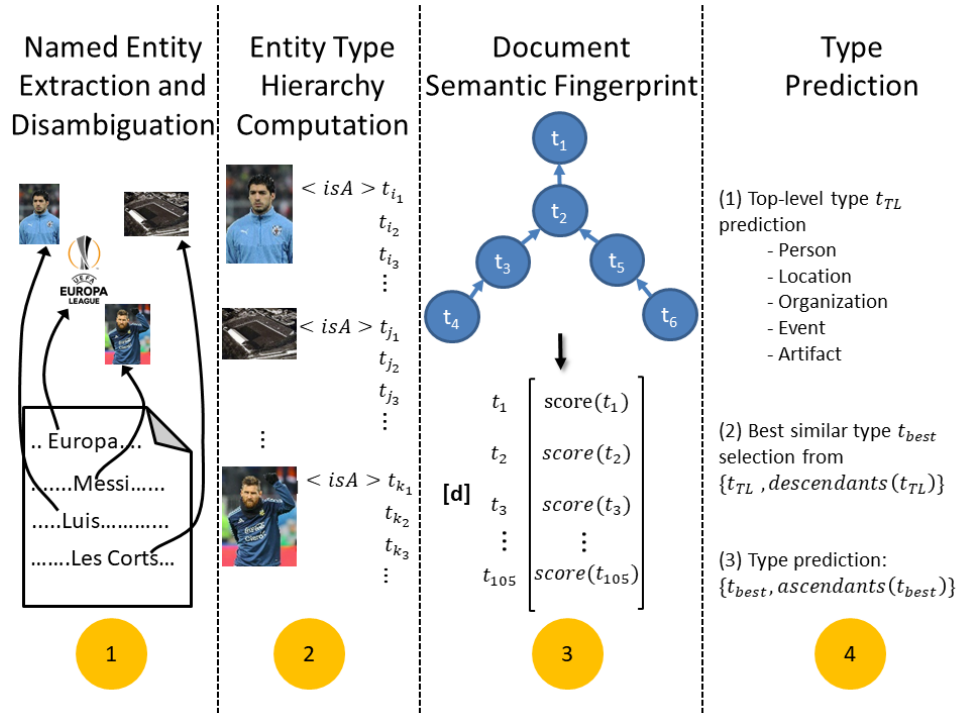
Named Entity Extraction and Disambiguation

UEFA EUROPA LEAGUE

.. Europa....

......Messi......

.....Luis...........

.......Les Corts...

1

Entity Type Hierarchy Computation

$< isA > t_{i_1}$

$t_{i_2}$

$t_{i_3}$

$\vdots$

$< isA > t_{j_1}$

$t_{j_2}$

$t_{j_3}$

$\vdots$

$\vdots$

$< isA > t_{k_1}$

$t_{k_2}$

$t_{k_3}$

$\vdots$

2

Document Semantic Fingerprint

$t_1$

$t_2$

$t_3$

$t_5$

$t_4$

$t_6$

[d]

$t_1$ score$(t_1)$

$t_2$ $score(t_2)$

$t_3$ $score(t_3)$

$\vdots$ $\vdots$

$t_{105}$ $score(t_{105})$

3

Type Prediction

(1) Top-level type $t_{TL}$ prediction
- Person
- Location
- Organization
- Event
- Artifact

(2) Best similar type $t_{best}$ selection from $\{t_{TL}, descendants(t_{TL})\}$

(3) Type prediction: $\{t_{best}, ascendants(t_{best})\}$

4